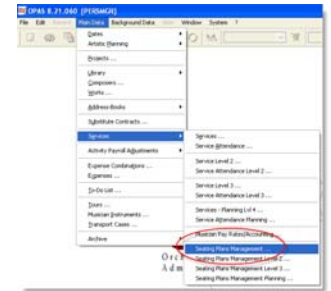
OPAS 8.21.060 [PERSMGR]

File Edit Favorites Main Data Background Data Mask Window System ?

Dates
Artistic Planning
Projects ...
Library
Composers ...
Works ...
Address-Books
Substitute Contracts ...
Services
Activity Payroll Adjustments
Expense Combinations ...
Expenses ...
To-Do List ...
Tours ...
Musician Instruments ...
Transport Cases ...
Archive

Services ...
Service Attendance ...
Service Level 2 ...
Service Attendance Level 2 ...
Service Level 3 ...
Service Attendance Level 3 ...
Services - Planning Lvl 4 ...
Service Attendance Planning ...
Musician Pay Rates/Accounting
Seating Plans Management ...
Seating Plans Management Level 2 ...
Seating Plans Management Level 3 ...
Seating Plans Management Planning ...

Orc
Adm